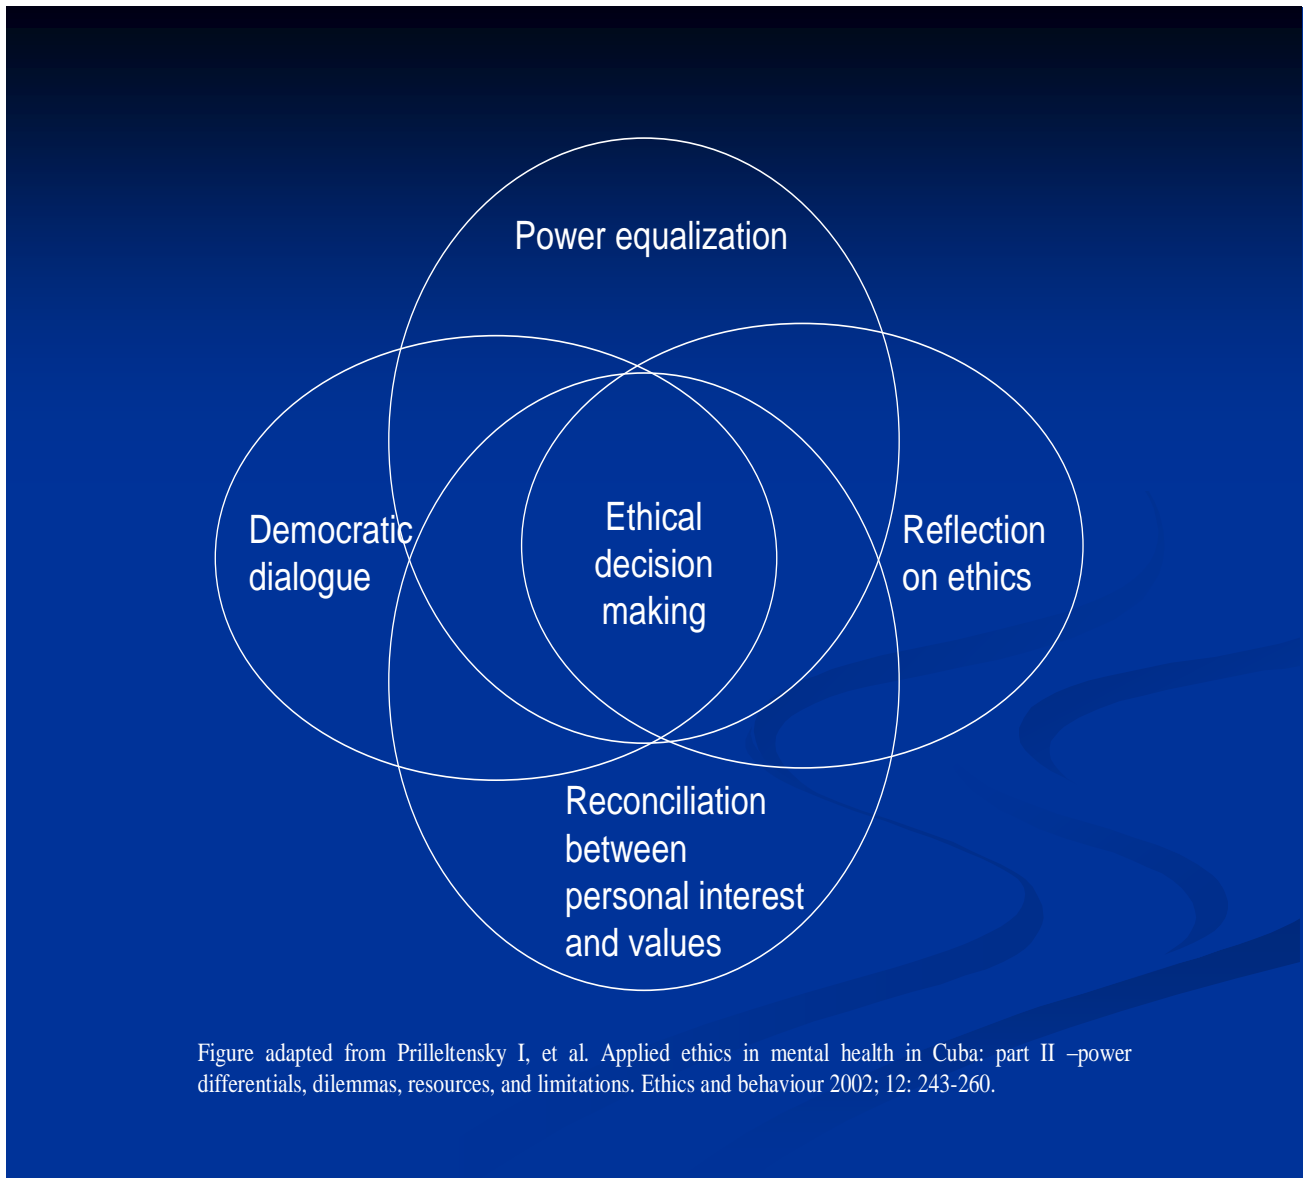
Power equalization

Democratic dialogue

Ethical decision making

Reflection on ethics

Reconciliation between personal interest and values

Figure adapted from Prilleltensky I, et al. Applied ethics in mental health in Cuba: part II –power differentials, dilemmas, resources, and limitations. Ethics and behaviour 2002; 12: 243-260.